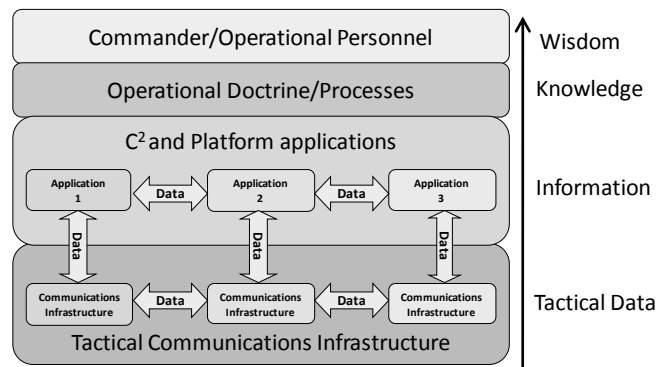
Commander/Operational Personnel

Operational Doctrine/Processes

$C^2$ and Platform applications

Application 1

Data

Application 2

Data

Application 3

Data

Data

Data

Communications Infrastructure

Data

Communications Infrastructure

Data

Communications Infrastructure

Tactical Communications Infrastructure

Wisdom

Knowledge

Information

Tactical Data